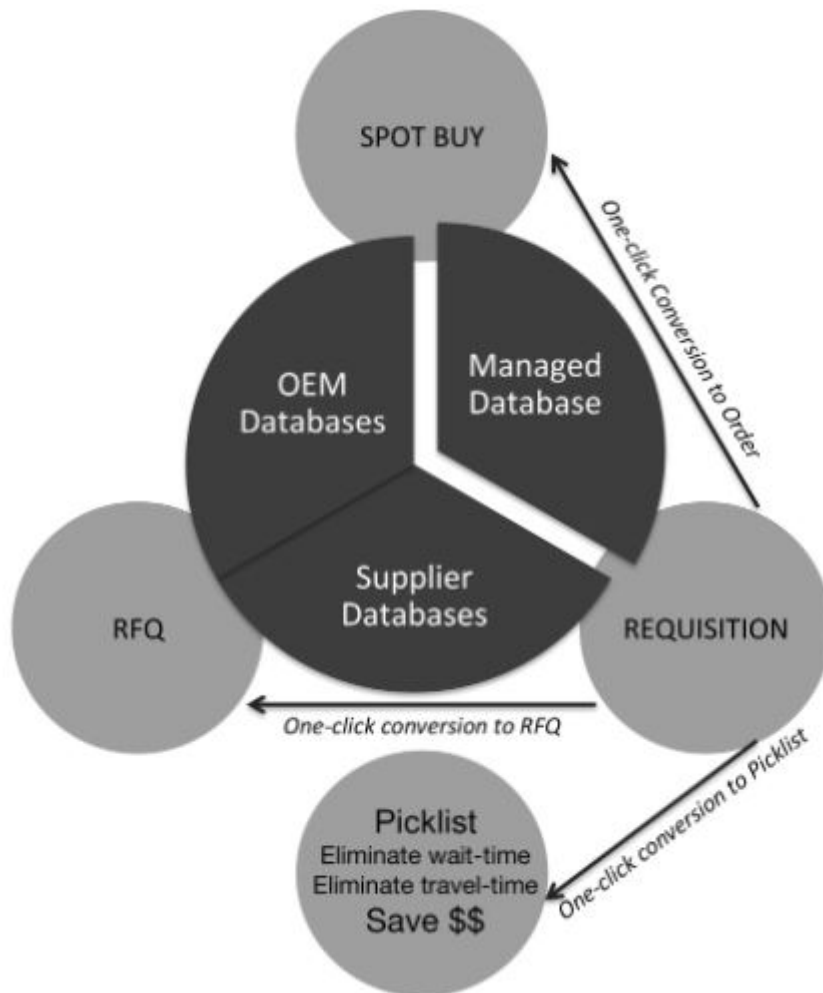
SPOT BUY

One-click Conversion to Order

OEM Databases

Managed Database

Supplier Databases

RFQ

REQUISITION

One-click conversion to RFQ

One-click conversion to Picklist

Picklist
Eliminate wait-time
Eliminate travel-time
Save $$